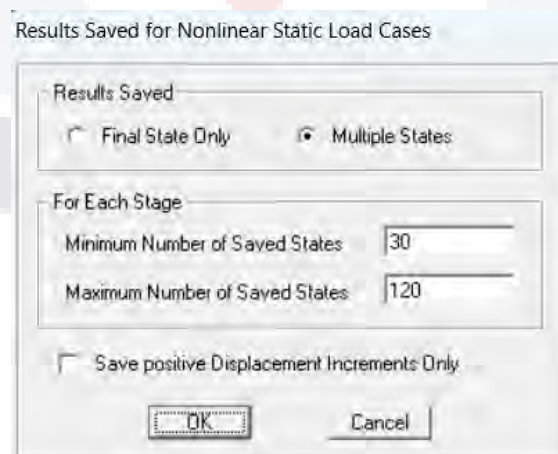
Results Saved for Nonlinear Static Load Cases

Results Saved

Final State Only

Multiple States

For Each Stage

Minimum Number of Saved States 30

Maximum Number of Saved States 120

Save positive Displacement Increments Only

OK

Cancel